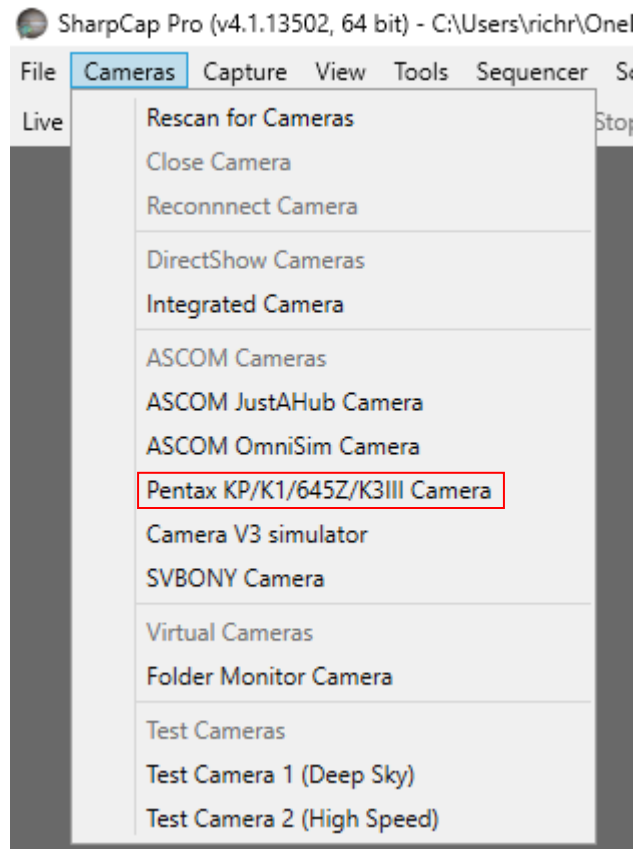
SharpCap Pro (v4.1.13502, 64 bit) - C:\Users\richr\OneI

File Cameras Capture View Tools Sequencer Sc

Live Stop

Rescan for Cameras
Close Camera
Reconnnect Camera
DirectShow Cameras
Integrated Camera
ASCOM Cameras
ASCOM JustAHub Camera
ASCOM OmniSim Camera
Pentax KP/K1/645Z/K3III Camera
Camera V3 simulator
SVBONY Camera
Virtual Cameras
Folder Monitor Camera
Test Cameras
Test Camera 1 (Deep Sky)
Test Camera 2 (High Speed)